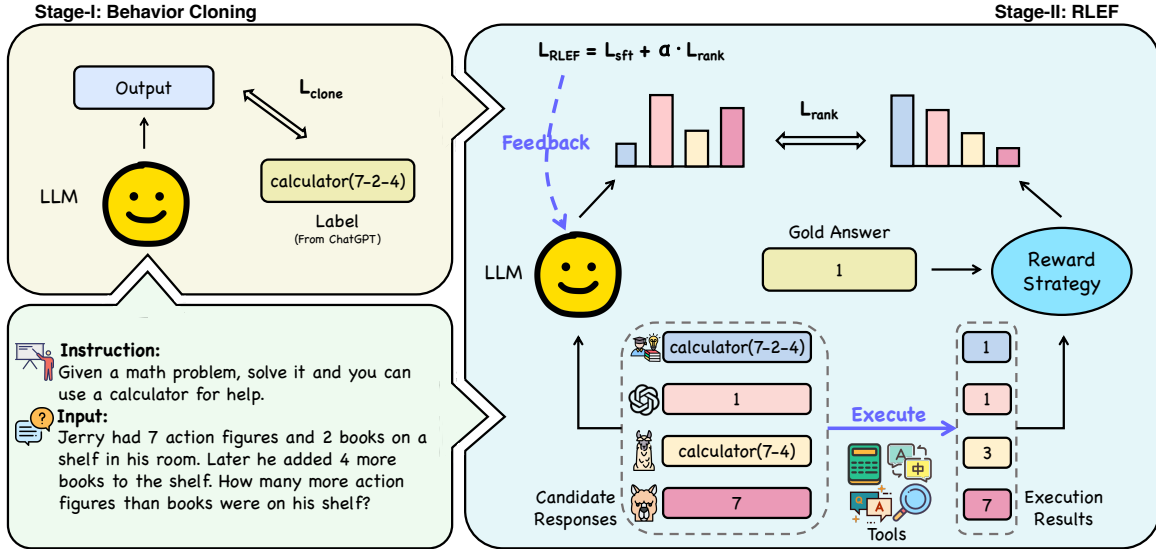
Stage-I: Behavior Cloning

Stage-II: RLEF

Output

$L_{clone}$

LLM

calculator(7-2-4)

Label
(From ChatGPT)

Instruction:
Given a math problem, solve it and you can use a calculator for help.

Input:
Jerry had 7 action figures and 2 books on a shelf in his room. Later he added 4 more books to the shelf. How many more action figures than books were on his shelf?

$L_{RLEF} = L_{sft} + \alpha \cdot L_{rank}$

Feedback

$L_{rank}$

LLM

Gold Answer

1

Reward Strategy

calculator(7-2-4)

1

calculator(7-4)

7

Execute

1

1

3

7

Candidate Responses

Tools

Execution Results